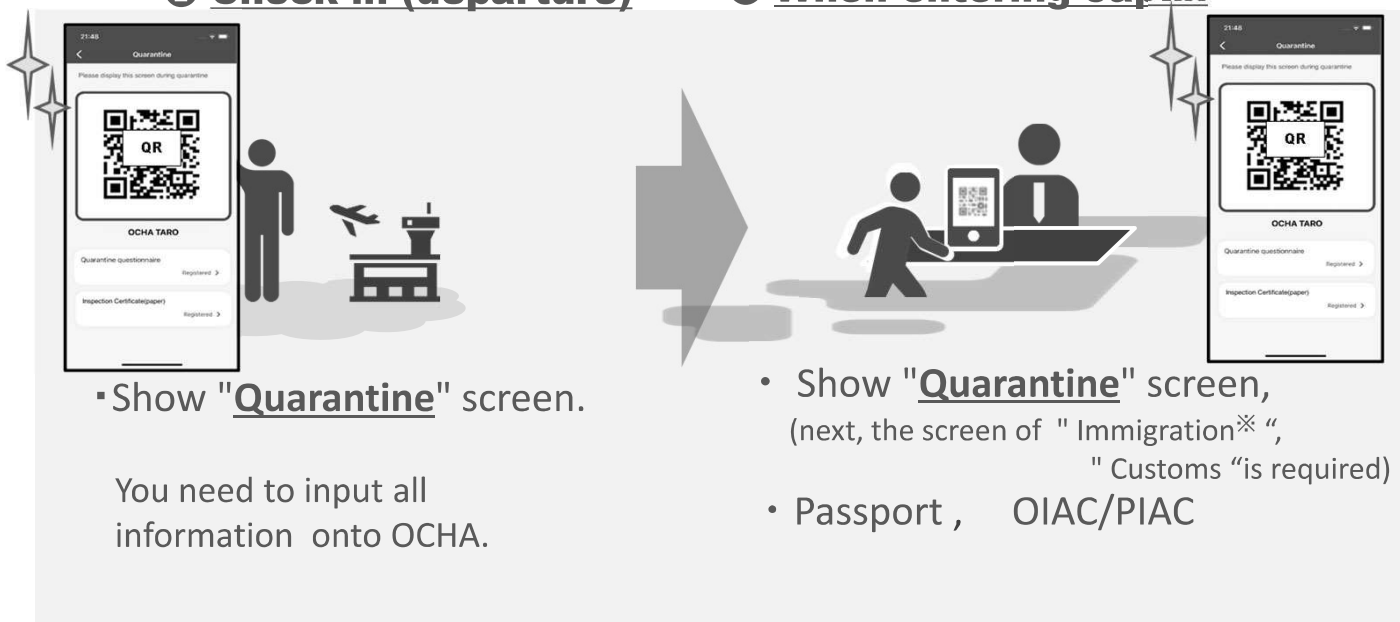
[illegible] Check in (departure) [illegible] When entering Japan

21:48
Quarantine
Please display this screen during quarantine
QR
OCHA TARO
Quarantine questionnaire
Registered >
Inspection Certificate(paper)
Registered >

・Show "Quarantine" screen.

You need to input all information onto OCHA.

21:48
Quarantine
Please display this screen during quarantine
QR
OCHA TARO
Quarantine questionnaire
Registered >
Inspection Certificate(paper)
Registered >

・ Show "Quarantine" screen,
(next, the screen of " Immigration※ ", " Customs "is required)
・ Passport , OIAC/PIAC